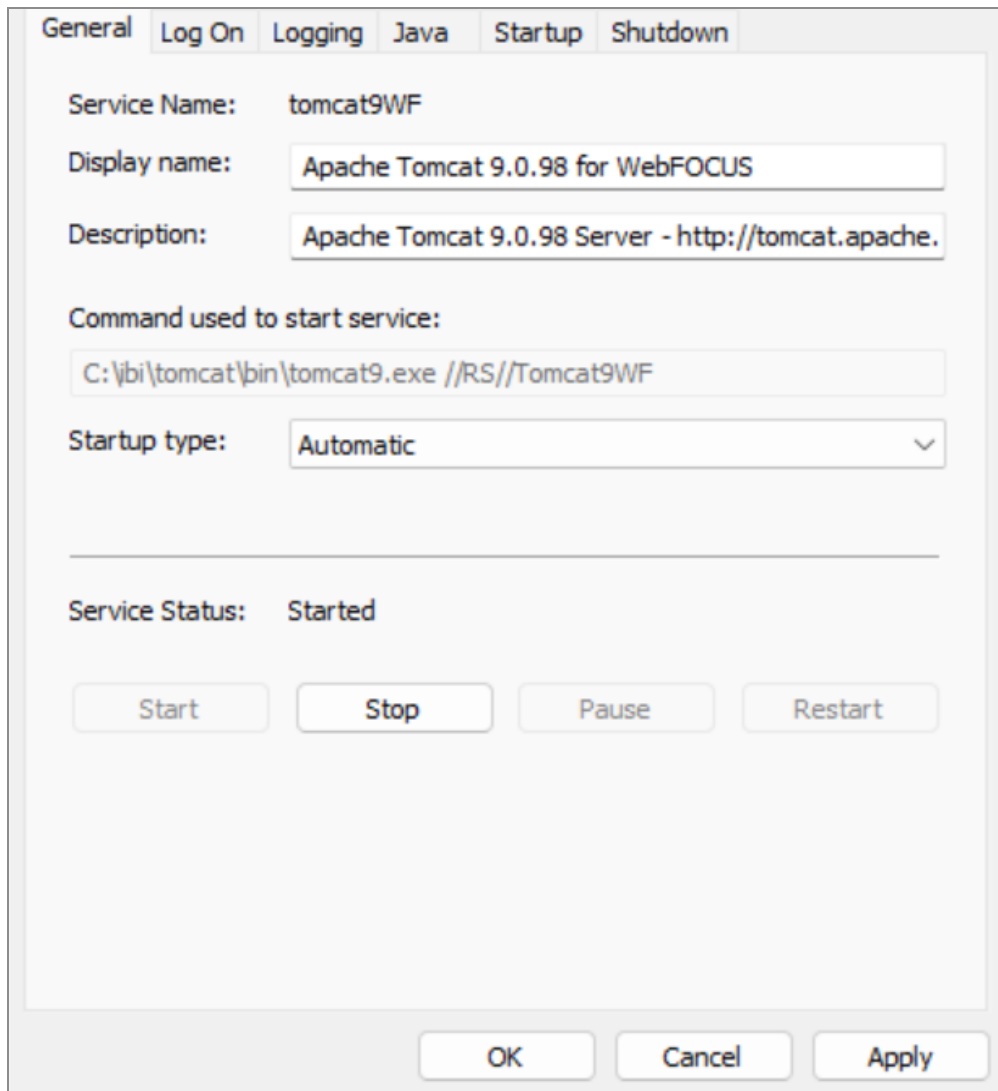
General | Log On | Logging | Java | Startup | Shutdown

Service Name: tomcat9WF

Display name: Apache Tomcat 9.0.98 for WebFOCUS

Description: Apache Tomcat 9.0.98 Server - http://tomcat.apache.

Command used to start service:

C:\ibi\tomcat\bin\tomcat9.exe //RS//Tomcat9WF

Startup type: Automatic

Service Status: Started

Start | Stop | Pause | Restart

OK | Cancel | Apply